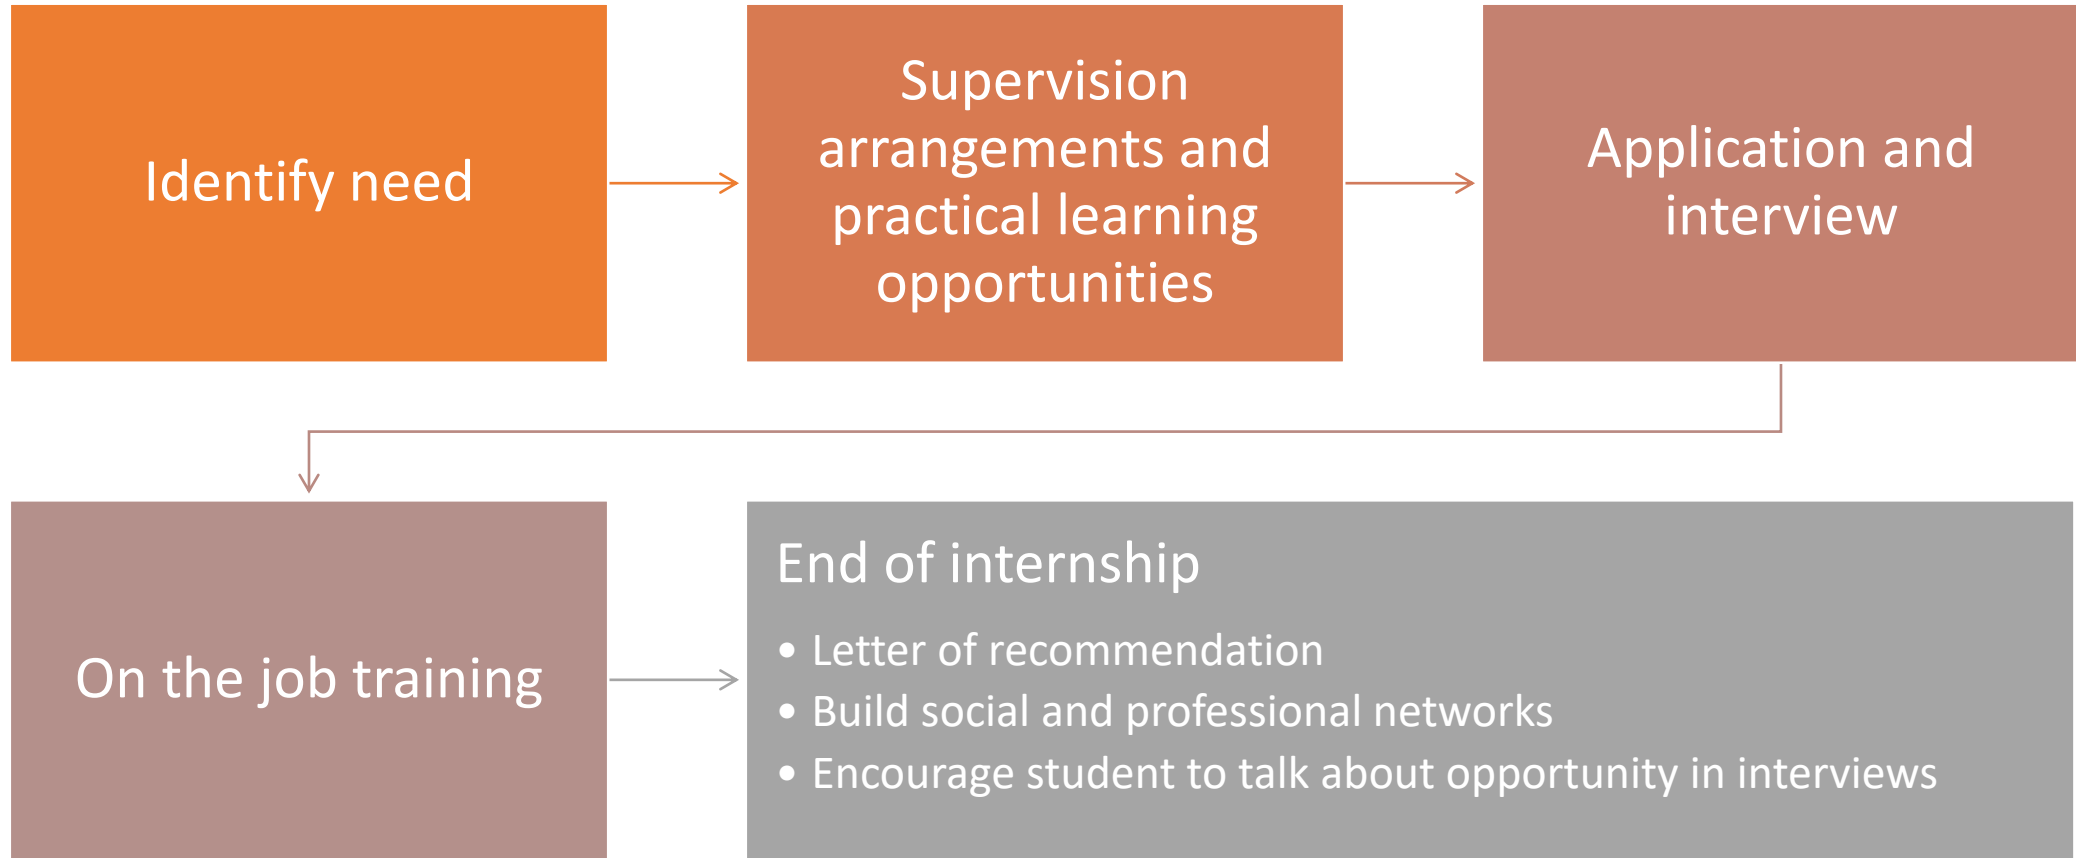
Identify need

Supervision arrangements and practical learning opportunities

Application and interview

On the job training

End of internship

- Letter of recommendation
- Build social and professional networks
- Encourage student to talk about opportunity in interviews